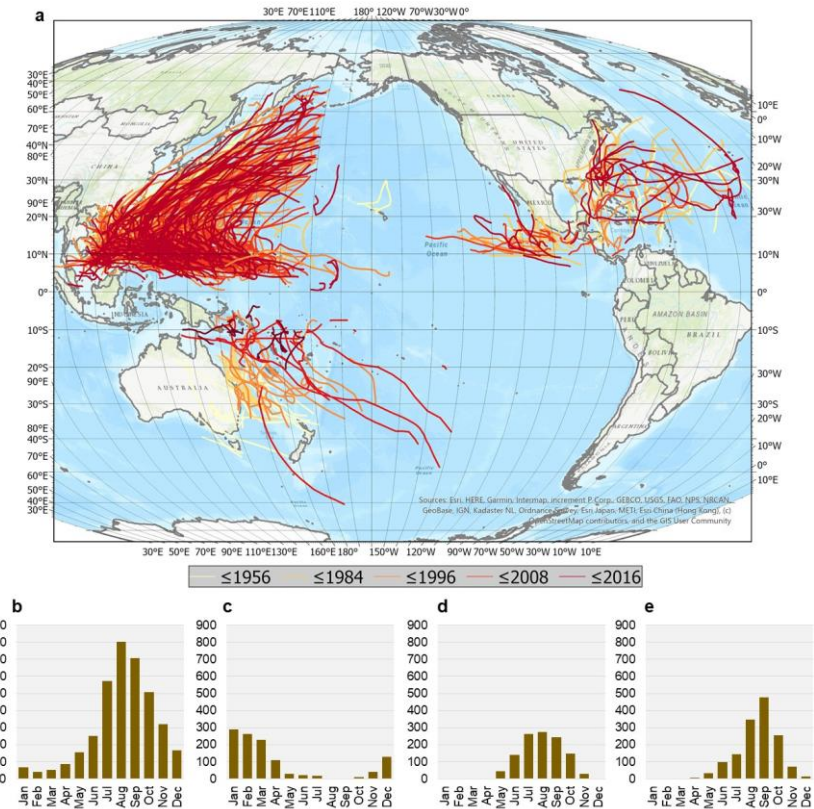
a

30°E 70°E110°E 180° 120°W 70°W30°W 0°

30°E
40°E
50°E
60°E
70°E
40°N
80°E
30°N
90°E
20°N
10°N
0°
10°S
20°S
90°E
30°S
80°E
40°S
70°E
60°E
50°E
40°E
30°E

10°E
0°
10°W
20°W
30°N
30°W
10°N
0°
10°S
30°W
30°S
20°W
10°W
0°
10°E

CHINA
Pacific Ocean
AUSTRALIA
AMAZON BASIN
BRAZIL

Sources: Esri, HERE, Garmin, Intermap, increment P Corp., GEBCO, USGS, FAO, NPS, NRCAN, GeoBase, IGN, Kadaster NL, Ordnance Survey, Esri Japan, METI, Esri China (Hong Kong), (c) OpenStreetMap contributors, and the GIS User Community

30°E 50°E 70°E 90°E 110°E130°E 160°E 180° 150°W 120°W 90°W 70°W 50°W 30°W 10°W 10°E

≤1956 ≤1984 ≤1996 ≤2008 ≤2016

b

Jan Feb Mar Apr May Jun Jul Aug Sep Oct Nov Dec

c

900 800 700 600 500 400 300 200 100 0

Jan Feb Mar Apr May Jun Jul Aug Sep Oct Nov Dec

d

900 800 700 600 500 400 300 200 100 0

Jan Feb Mar Apr May Jun Jul Aug Sep Oct Nov Dec

e

900 800 700 600 500 400 300 200 100 0

Jan Feb Mar Apr May Jun Jul Aug Sep Oct Nov Dec